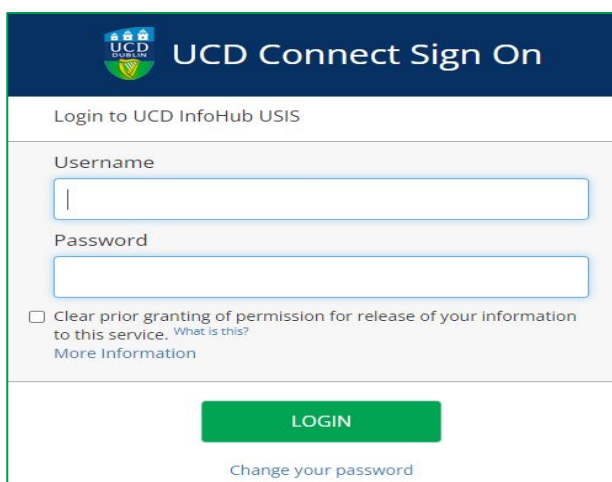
UCD DUBLIN

UCD Connect Sign On

Login to UCD InfoHub USIS

Username

Password

Clear prior granting of permission for release of your information to this service. What is this?

More Information

LOGIN

Change your password